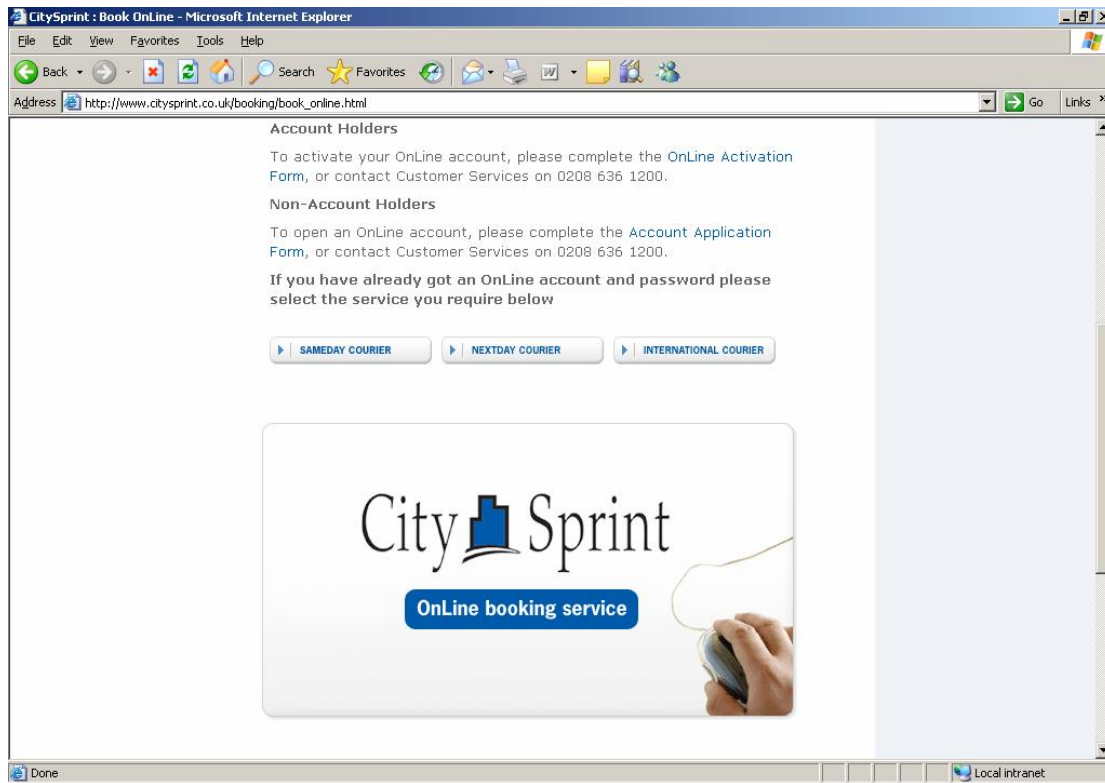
CitySprint : Book OnLine - Microsoft Internet Explorer

File Edit View Favorites Tools Help

Back Search Favorites

Address http://www.citysprint.co.uk/booking/book_online.html Go Links

Account Holders

To activate your OnLine account, please complete the OnLine Activation Form, or contact Customer Services on 0208 636 1200.

Non-Account Holders

To open an OnLine account, please complete the Account Application Form, or contact Customer Services on 0208 636 1200.

If you have already got an OnLine account and password please select the service you require below

SAMEDAY COURIER | NEXTDAY COURIER | INTERNATIONAL COURIER

City Sprint

OnLine booking service

Done Local intranet